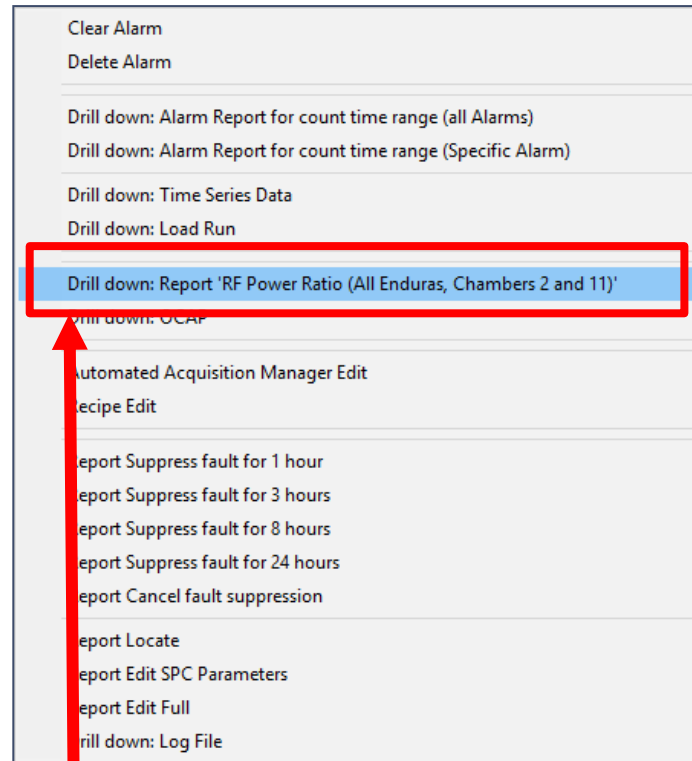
Clear Alarm
Delete Alarm

Drill down: Alarm Report for count time range (all Alarms)
Drill down: Alarm Report for count time range (Specific Alarm)

Drill down: Time Series Data
Drill down: Load Run

Drill down: Report 'RF Power Ratio (All Enduras, Chambers 2 and 11)'
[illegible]rill down: OCAP

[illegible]utomated Acquisition Manager Edit
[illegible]ecipe Edit

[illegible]eport Suppress fault for 1 hour
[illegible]eport Suppress fault for 3 hours
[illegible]eport Suppress fault for 8 hours
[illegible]eport Suppress fault for 24 hours
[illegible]eport Cancel fault suppression

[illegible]eport Locate
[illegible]eport Edit SPC Parameters
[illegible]eport Edit Full
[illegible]rill down: Log File